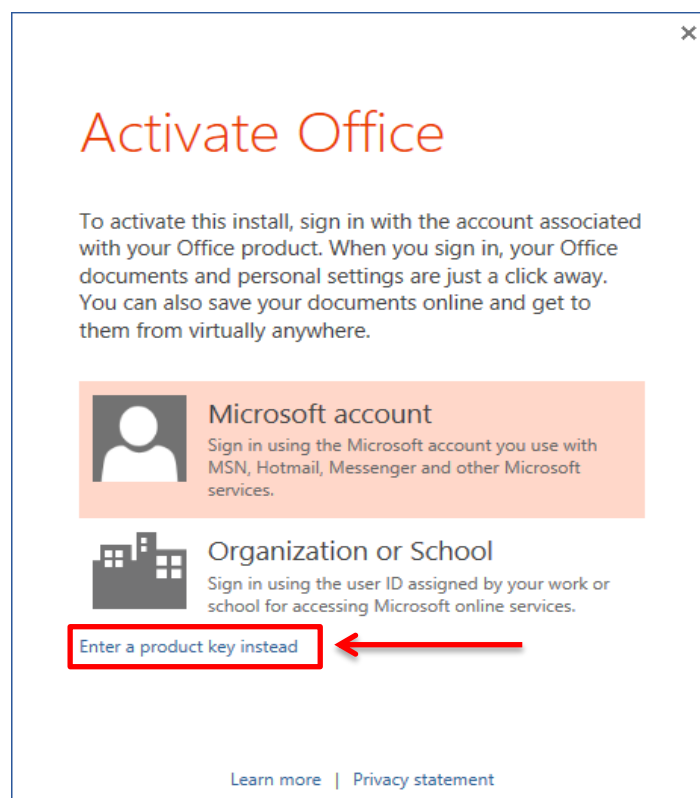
×

Activate Office

To activate this install, sign in with the account associated with your Office product. When you sign in, your Office documents and personal settings are just a click away. You can also save your documents online and get to them from virtually anywhere.

Microsoft account
Sign in using the Microsoft account you use with MSN, Hotmail, Messenger and other Microsoft services.

Organization or School
Sign in using the user ID assigned by your work or school for accessing Microsoft online services.

Enter a product key instead

Learn more | Privacy statement